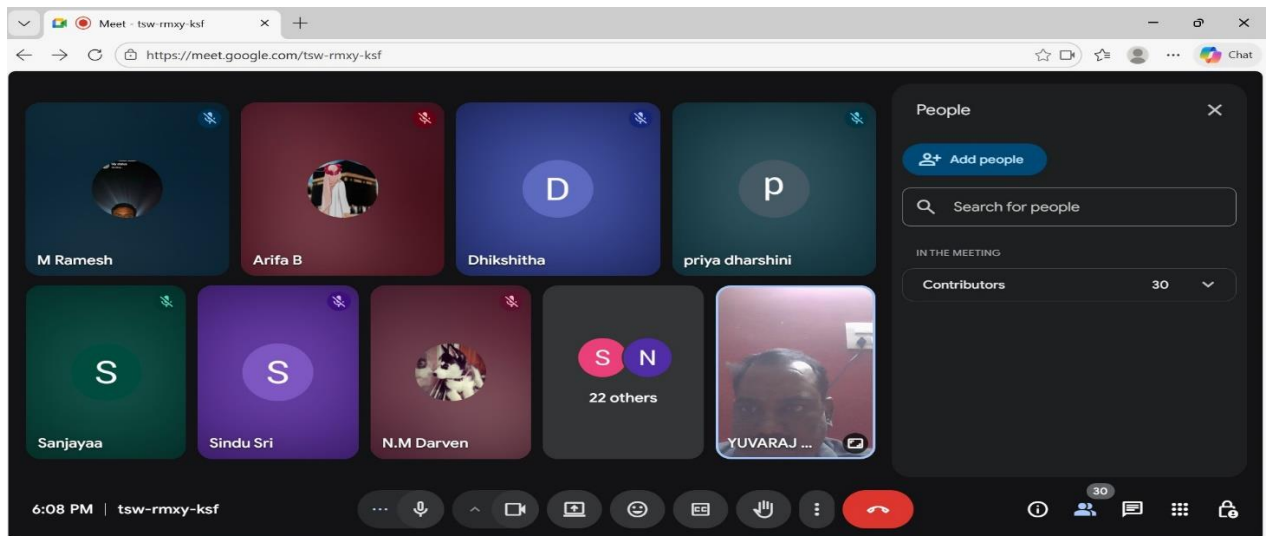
Meet - tsw-rmxy-ksf
https://meet.google.com/tsw-rmxy-ksf
Chat

M Ramesh
Arifa B
D
Dhikshitha
p
priya dharshini
S
Sanjayaa
S
Sindu Sri
N.M Darven
S N
22 others
YUVARAJ ...

People
Add people
Search for people
IN THE MEETING
Contributors 30

6:08 PM | tsw-rmxy-ksf
30